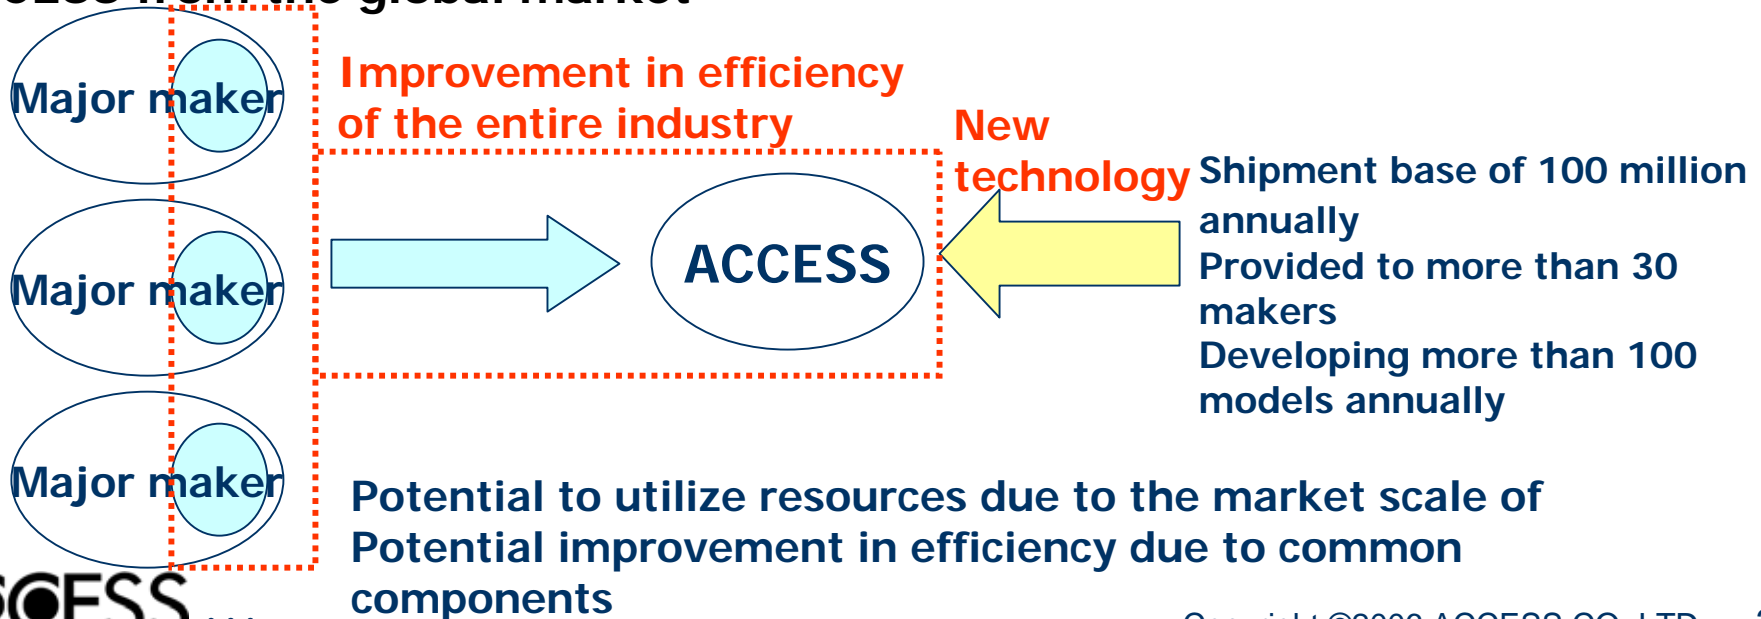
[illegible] global market

Major maker

Major maker

Major maker

Improvement in efficiency of the entire industry

ACCESS

New technology

Shipment base of 100 million annually
Provided to more than 30 makers
Developing more than 100 models annually

Potential to utilize resources due to the market scale of
Potential improvement in efficiency due to common components

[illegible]CESS

Copyright ©2006 ACCESS CO., LTD. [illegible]